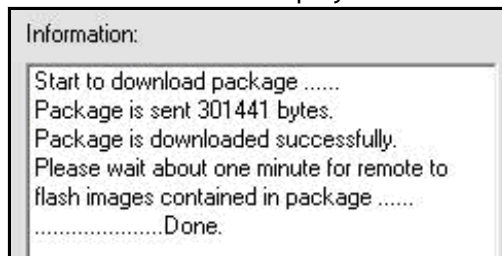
Information:

Start to download package ......
Package is sent 301441 bytes.
Package is downloaded successfully.
Please wait about one minute for remote to flash images contained in package ......
......................Done.